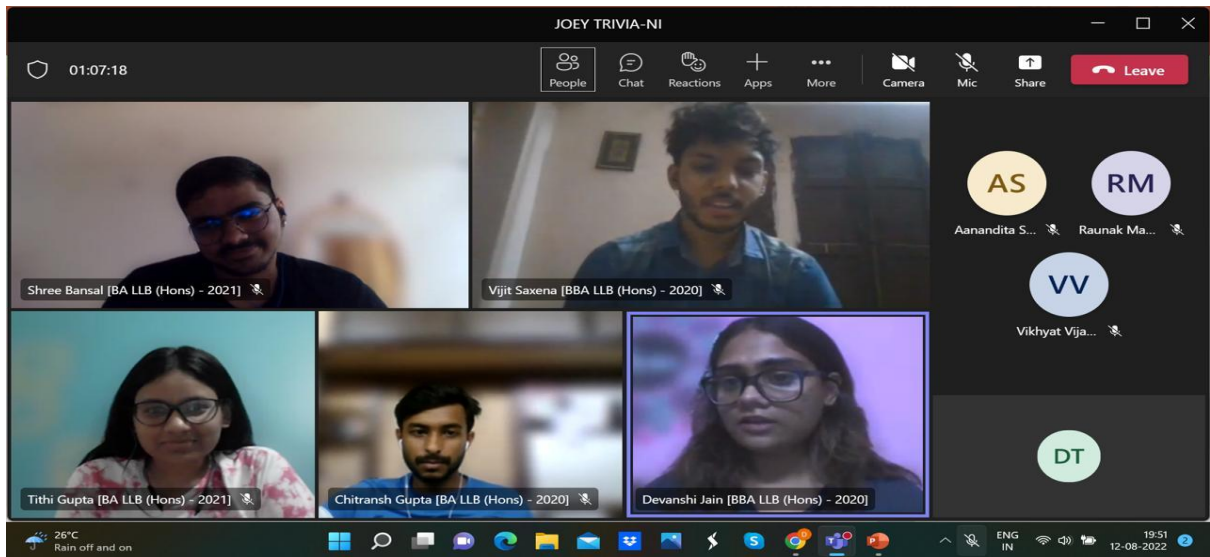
JOEY TRIVIA-NI

01:07:18

People Chat Reactions Apps More Camera Mic Share Leave

Shree Bansal [BA LLB (Hons) - 2021]

Vijit Saxena [BBA LLB (Hons) - 2020]

AS
Aanandita S...

RM
Raunak Ma...

VV
Vikhyat Vija...

Tithi Gupta [BA LLB (Hons) - 2021]

Chitransh Gupta [BA LLB (Hons) - 2020]

Devanshi Jain [BBA LLB (Hons) - 2020]

DT

26°C
Rain off and on

ENG
IN

19:51
12-08-2022

2